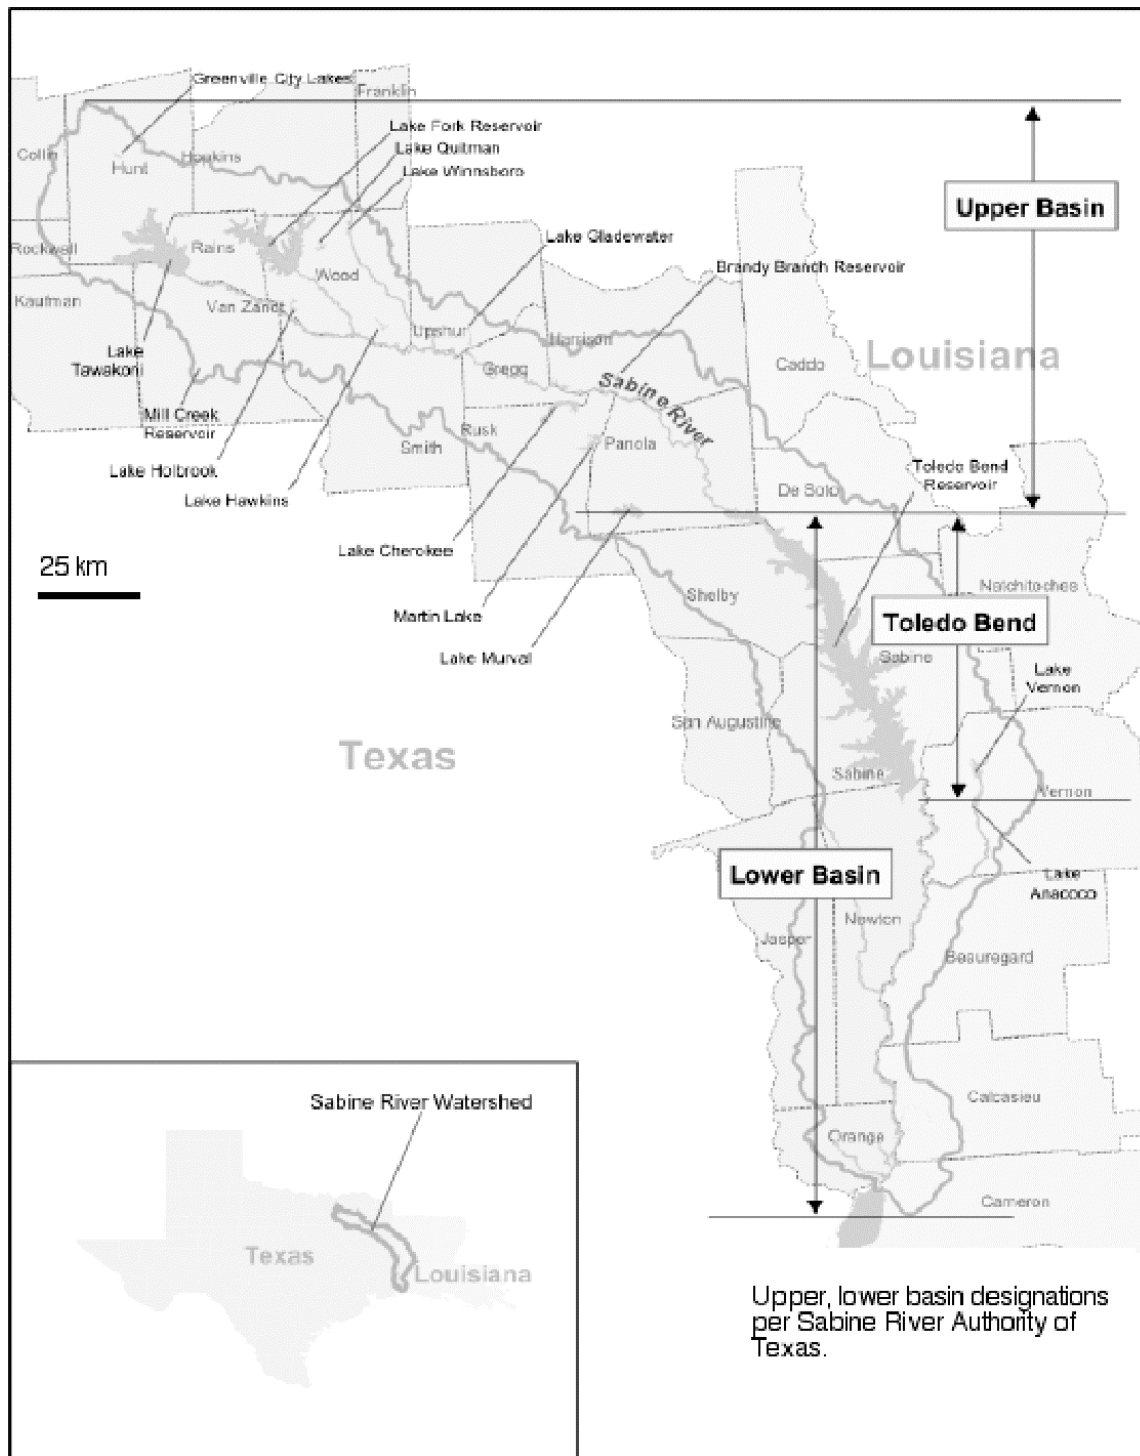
Greenville City Lakes
Franklin
Collin
Hunt
Hopkins
Lake Fork Reservoir
Lake Quitman
Lake Winnsboro
Upper Basin
Rockwall
Rains
Lake Gladewater
Brandy Branch Reservoir
Wood
Kaufman
Van Zandt
Upshur
Harrison
Louisiana
Lake Tawakoni
Gregg
Caddo
Sabine River
Mill Creek Reservoir
Rusk
Smith
Panola
Lake Holbrook
Toledo Bend Reservoir
De Soto
Lake Hawkins
Lake Cherokee
25 km
Natchitoches
Shelby
Martin Lake
Toledo Bend
Lake Murval
Sabine
Lake Vernon
San Augustine
Texas
Sabine
Vernon
Lake Anacoco
Lower Basin
Newton
Jasper
Beauregard
Sabine River Watershed
Calcasieu
Orange
Cameron
Texas
Louisiana

Upper, lower basin designations per Sabine River Authority of Texas.